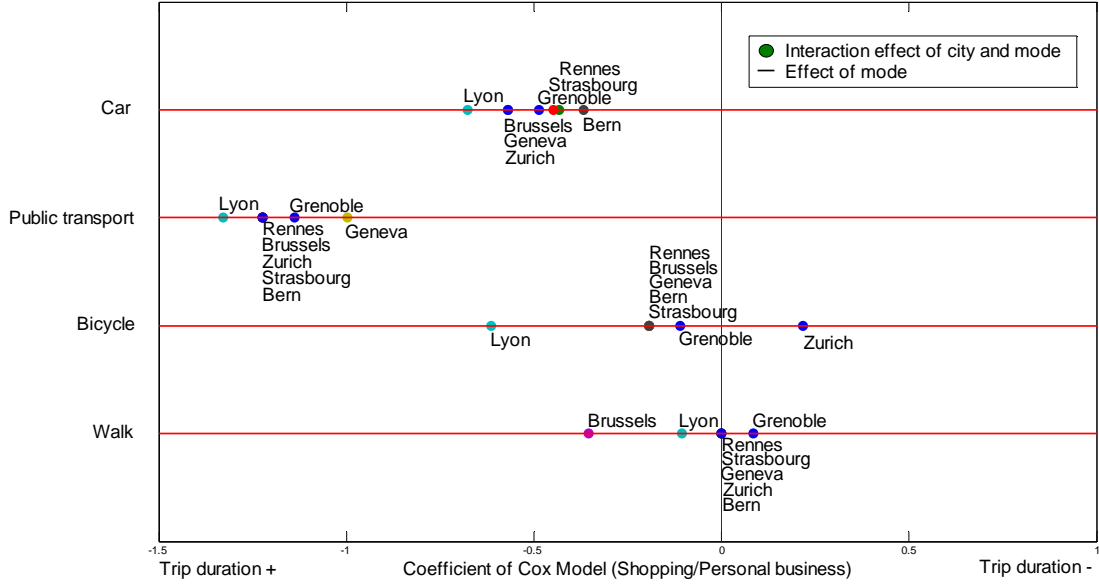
Interaction effect of city and mode
Effect of mode

Car
Public transport
Bicycle
Walk

Rennes
Strasbourg
Lyon
Grenoble
Brussels
Geneva
Zurich
Bern

Lyon
Grenoble
Geneva
Rennes
Brussels
Zurich
Strasbourg
Bern

Rennes
Brussels
Geneva
Bern
Strasbourg
Lyon
Grenoble
Zurich

Brussels
Lyon
Grenoble
Rennes
Strasbourg
Geneva
Zurich
Bern

-1.5
-1
-0.5
0
0.5
1

Trip duration +
Coefficient of Cox Model (Shopping/Personal business)
Trip duration -